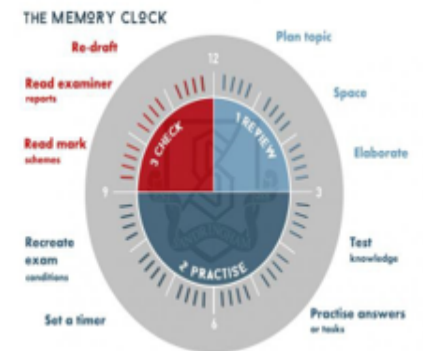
THE MEMORY CLOCK

Re-draft

Read examiner reports

Read mark schemes

12

Plan topic

Space

Elaborate

3 CHECK

1 REVIEW

9

3

2 PRACTISE

Recreate exam conditions

Set a timer

6

Test knowledge

Practise answers or tasks